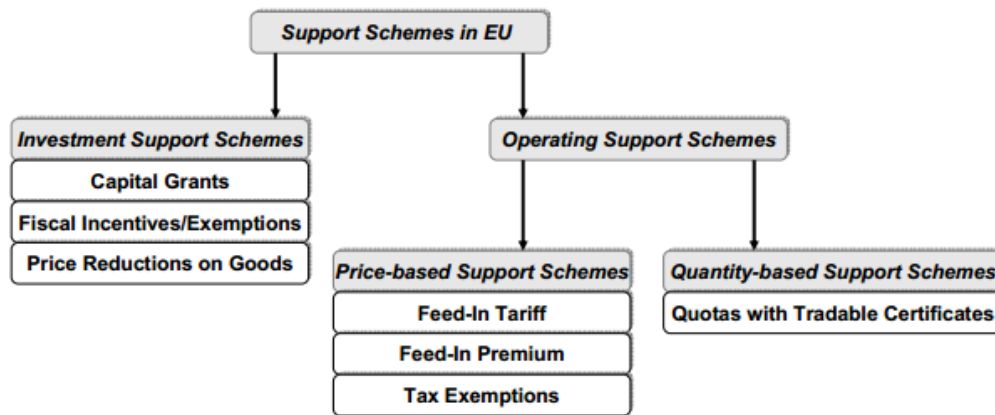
Support Schemes in EU

Investment Support Schemes

Capital Grants

Fiscal Incentives/Exemptions

Price Reductions on Goods

Operating Support Schemes

Price-based Support Schemes

Feed-In Tariff

Feed-In Premium

Tax Exemptions

Quantity-based Support Schemes

Quotas with Tradable Certificates